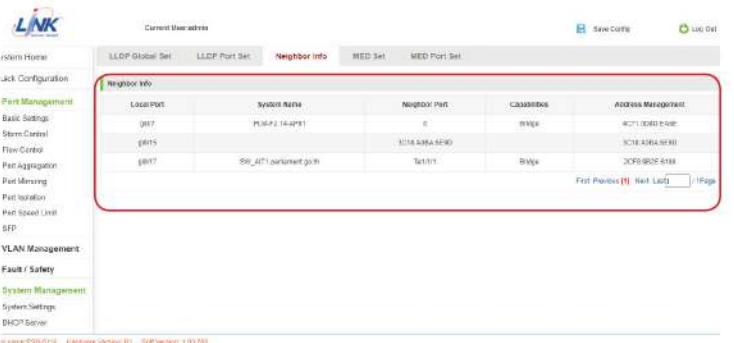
LINK

Current User:admin

Save Config

Log Out

ystem Home

uick Configuration

Port Management

Basic Settings

Storm Control

Flow Control

Port Aggregation

Port Mirroring

Port Isolation

Port Speed Limit

SFP

VLAN Management

Fault / Safety

System Management

System Settings

DHCP Server

LLDP Global Set | LLDP Port Set | Neighbor Info | MED Set | MED Port Set

Neighbor Info

| Local Port | System Name | Neighbor Port | Capabilities | Address Management |
|---|---|---|---|---|
| gi0/7 | PLM-F2.14-4P#1 | 6 | Bridge | 4C71.0D80.E49E |
| gi0/15 | | 3C18.A064.6E90 | | 3C18.A064.6E90 |
| gi0/17 | SW_AIT1.parliament.go.th | Te1/1/1 | Bridge | 2CF8.9B2E.6188 |

First Previous [1] Next Last [ ] / 1Page

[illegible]